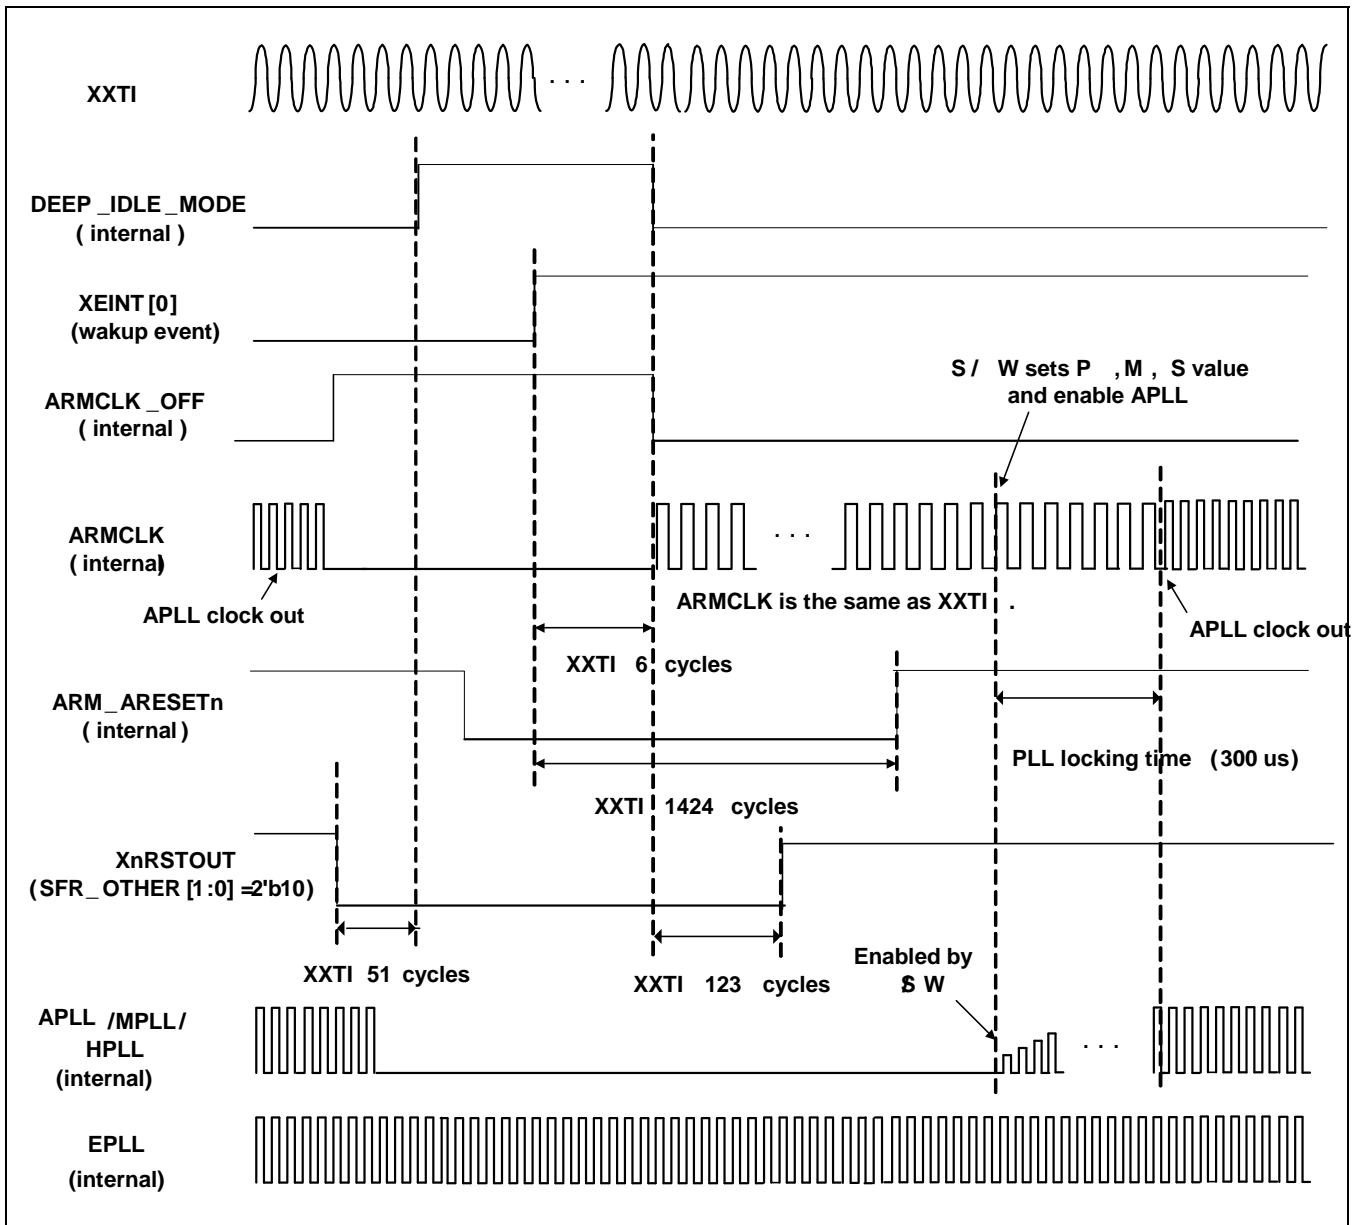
XXTI

. . .

DEEP _IDLE _MODE
( internal )

XEINT [0]
(wakup event)

S / W sets P , M , S value and enable APLL

ARMCLK _OFF
( internal )

ARMCLK
( internal)

. . .

APLL clock out

ARMCLK is the same as XXTI .

APLL clock out

XXTI 6 cycles

ARM _ARESETn
( internal )

PLL locking time (300 us)

XXTI 1424 cycles

XnRSTOUT
( SFR _ OTHER [1 :0] =2'b10)

XXTI 51 cycles

XXTI 123 cycles

Enabled by S W

APLL /MPLL /
HPLL
(internal)

. . .

EPLL
(internal)